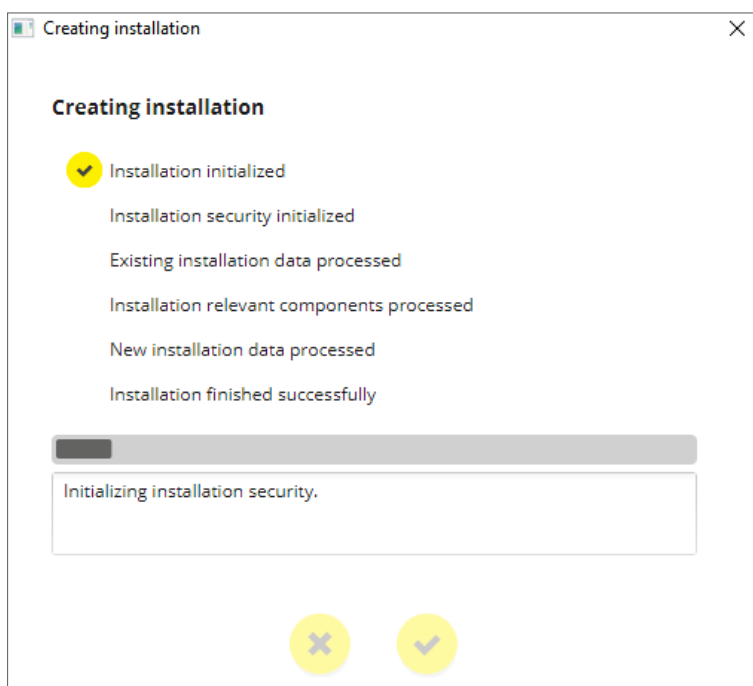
Creating installation

Creating installation

Installation initialized

Installation security initialized

Existing installation data processed

Installation relevant components processed

New installation data processed

Installation finished successfully

Initializing installation security.